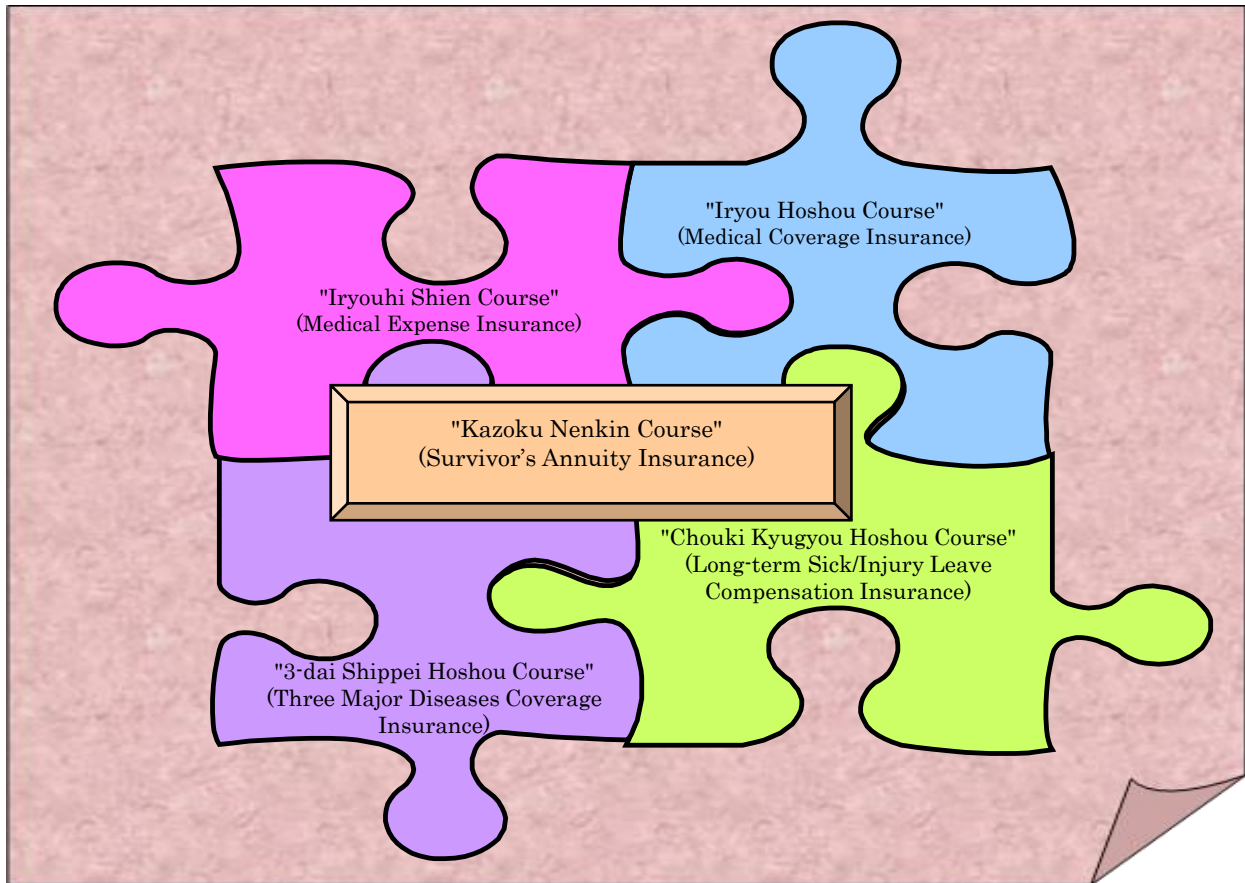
"Iryou Hoshou Course"
(Medical Coverage Insurance)

"Iryouhi Shien Course"
(Medical Expense Insurance)

"Kazoku Nenkin Course"
(Survivor's Annuity Insurance)

"Chouki Kyugyou Hoshou Course"
(Long-term Sick/Injury Leave Compensation Insurance)

"3-dai Shippei Hoshou Course"
(Three Major Diseases Coverage Insurance)